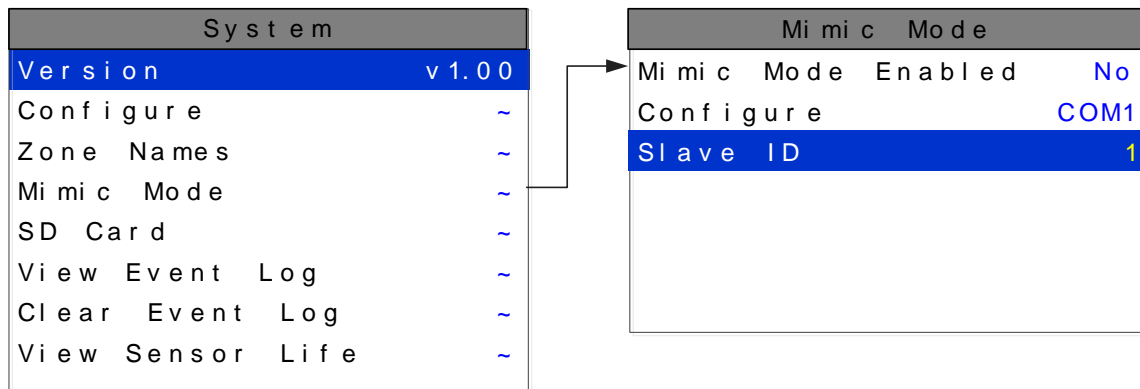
System

| Version | v1.00 |
|---|---|
| Configure | ~ |
| Zone Names | ~ |
| Mimic Mode | ~ |
| SD Card | ~ |
| View Event Log | ~ |
| Clear Event Log | ~ |
| View Sensor Life | ~ |

Mimic Mode

| Mimic Mode Enabled | No |
|---|---|
| Configure | COM1 |
| Slave ID | 1 |